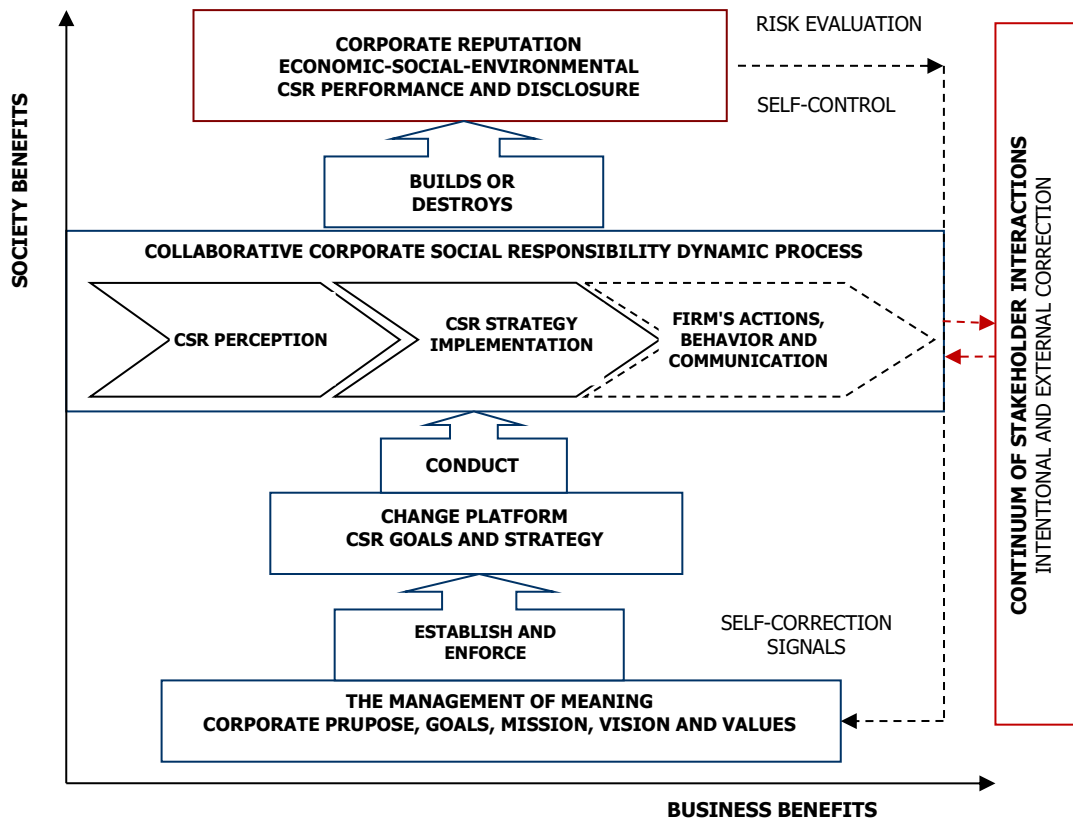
SOCIETY BENEFITS

CORPORATE REPUTATION
ECONOMIC-SOCIAL-ENVIRONMENTAL
CSR PERFORMANCE AND DISCLOSURE

RISK EVALUATION

SELF-CONTROL

BUILDS OR DESTROYS

COLLABORATIVE CORPORATE SOCIAL RESPONSIBILITY DYNAMIC PROCESS

CSR PERCEPTION

CSR STRATEGY IMPLEMENTATION

FIRM'S ACTIONS, BEHAVIOR AND COMMUNICATION

CONTINUUM OF STAKEHOLDER INTERACTIONS
INTENTIONAL AND EXTERNAL CORRECTION

CONDUCT

CHANGE PLATFORM
CSR GOALS AND STRATEGY

ESTABLISH AND ENFORCE

SELF-CORRECTION SIGNALS

THE MANAGEMENT OF MEANING
CORPORATE PRUPOSE, GOALS, MISSION, VISION AND VALUES

BUSINESS BENEFITS